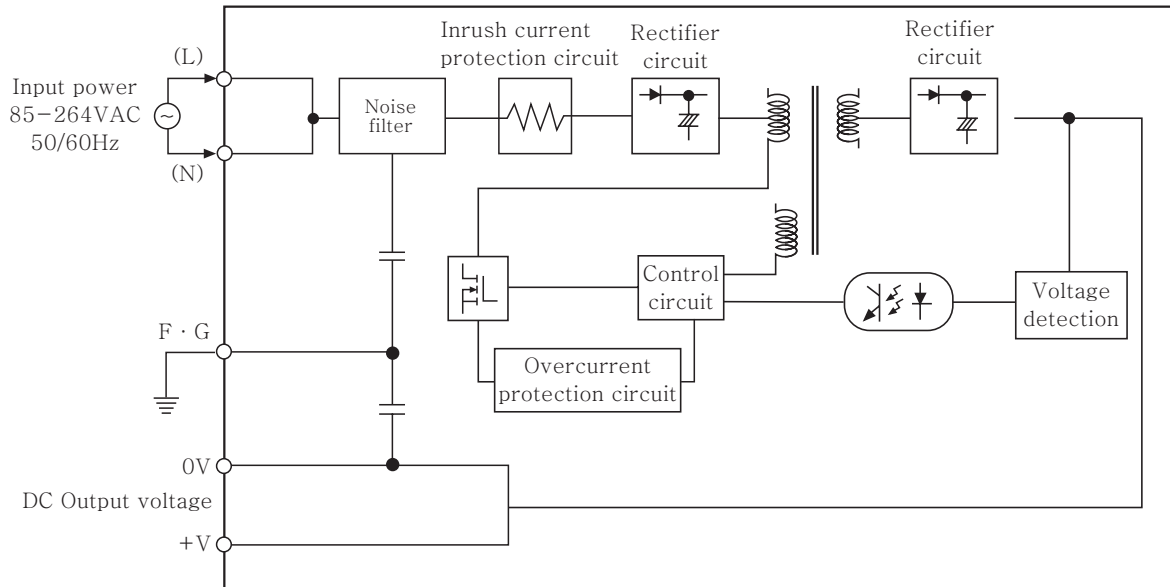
Input power
85−264VAC
50/60Hz

(L)

(N)

Noise filter

Inrush current protection circuit

Rectifier circuit

Rectifier circuit

Control circuit

Voltage detection

Overcurrent protection circuit

F · G

0V

DC Output voltage

+V